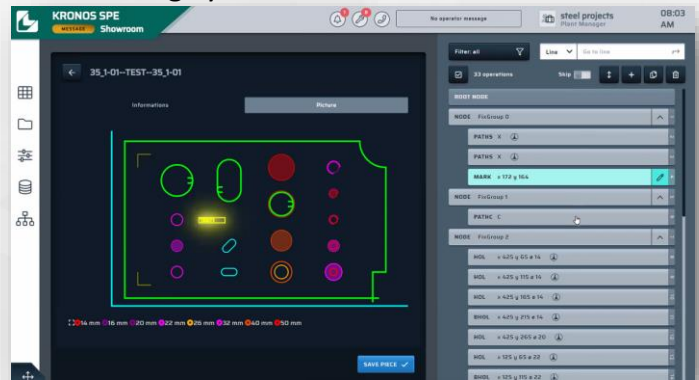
KRONOS SPE
MESSAGE Showroom
No operator message
steel projects
Plant Manager
08:03
AM
35_1-01--TEST--35_1-01
Informations
Picture
14 mm 16 mm 20 mm 22 mm 26 mm 32 mm 40 mm 50 mm
SAVE PIECE
Filter: all
Line
Go to line
23 operations
Skip
ROOT NODE
NODE FixGroup 0
PATHS X
PATHS X
MARK x 172 y 164
NODE FixGroup 1
PATHC C
NODE FixGroup 2
HOL x 425 y 65 ø 14
HOL x 425 y 115 ø 14
HOL x 425 y 165 ø 14
BHOL x 425 y 215 ø 14
HOL x 425 y 265 ø 20
HOL x 125 y 65 ø 22
BHOL x 125 y 115 ø 22